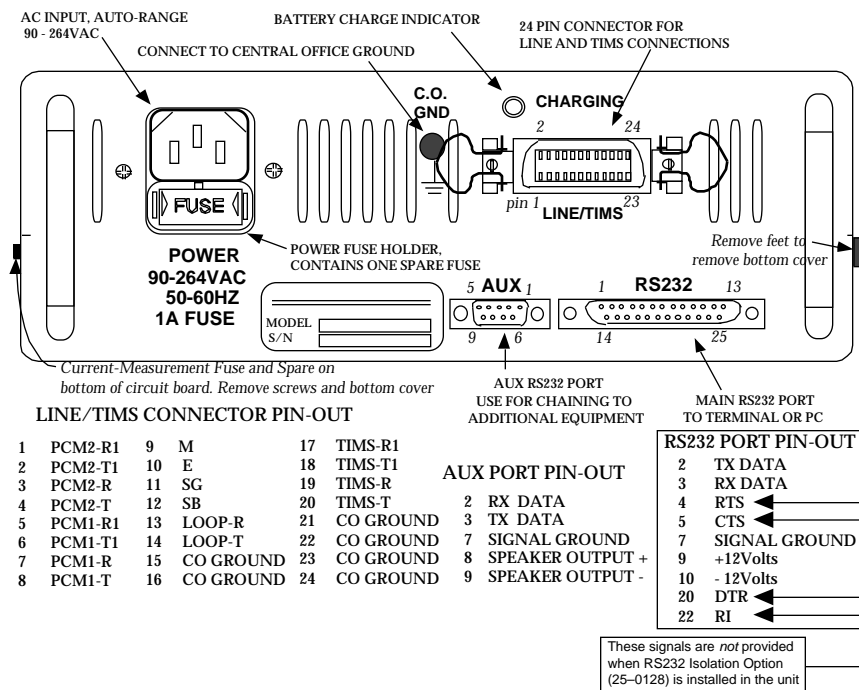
AC INPUT, AUTO-RANGE
90 - 264VAC

BATTERY CHARGE INDICATOR

24 PIN CONNECTOR FOR LINE AND TIMS CONNECTIONS

CONNECT TO CENTRAL OFFICE GROUND

C.O. GND

CHARGING

2 24

pin 1 LINE/TIMS 23

FUSE

POWER
90-264VAC
50-60HZ
1A FUSE

POWER FUSE HOLDER, CONTAINS ONE SPARE FUSE

Remove feet to remove bottom cover

MODEL
S/N

5 AUX 1
9 6

1 RS232 13
14 25

Current-Measurement Fuse and Spare on bottom of circuit board. Remove screws and bottom cover

AUX RS232 PORT
USE FOR CHAINING TO ADDITIONAL EQUIPMENT

MAIN RS232 PORT
TO TERMINAL OR PC

LINE/TIMS CONNECTOR PIN-OUT

| | | | | | |
|---|---|---|---|---|---|
| 1 | PCM2-R1 | 9 | M | 17 | TIMS-R1 |
| 2 | PCM2-T1 | 10 | E | 18 | TIMS-T1 |
| 3 | PCM2-R | 11 | SG | 19 | TIMS-R |
| 4 | PCM2-T | 12 | SB | 20 | TIMS-T |
| 5 | PCM1-R1 | 13 | LOOP-R | 21 | CO GROUND |
| 6 | PCM1-T1 | 14 | LOOP-T | 22 | CO GROUND |
| 7 | PCM1-R | 15 | CO GROUND | 23 | CO GROUND |
| 8 | PCM1-T | 16 | CO GROUND | 24 | CO GROUND |

AUX PORT PIN-OUT

| | |
|---|---|
| 2 | RX DATA |
| 3 | TX DATA |
| 7 | SIGNAL GROUND |
| 8 | SPEAKER OUTPUT + |
| 9 | SPEAKER OUTPUT - |

RS232 PORT PIN-OUT

| | |
|---|---|
| 2 | TX DATA |
| 3 | RX DATA |
| 4 | RTS |
| 5 | CTS |
| 7 | SIGNAL GROUND |
| 9 | +12Volts |
| 10 | - 12Volts |
| 20 | DTR |
| 22 | RI |

These signals are *not* provided when RS232 Isolation Option (25–0128) is installed in the unit